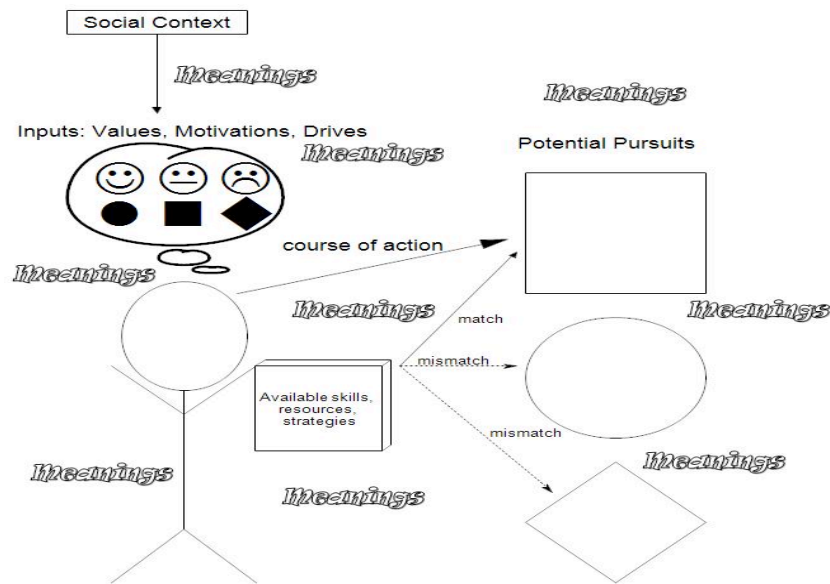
Social Context

Meanings

Meanings

Inputs: Values, Motivations, Drives

Meanings

Potential Pursuits

course of action

Meanings

Meanings

match

Meanings

mismatch

Available skills, resources, strategies

mismatch

Meanings

Meanings

Meanings